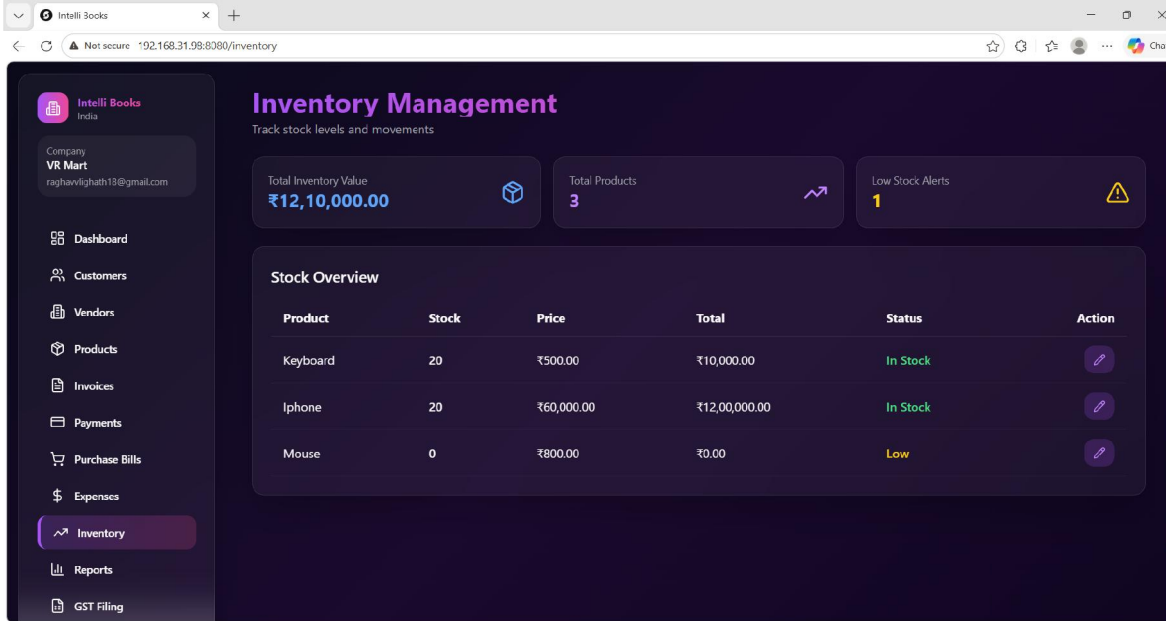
Intelli Books
Not secure 192.168.31.98:8080/inventory
Cha

Intelli Books
India

Company
VR Mart
raghavvlighath18@gmail.com

Dashboard
Customers
Vendors
Products
Invoices
Payments
Purchase Bills
Expenses
Inventory
Reports
GST Filing

Inventory Management
Track stock levels and movements

Total Inventory Value
₹12,10,000.00

Total Products
3

Low Stock Alerts
1

Stock Overview

| Product | Stock | Price | Total | Status | Action |
|---|---|---|---|---|---|
| Keyboard | 20 | ₹500.00 | ₹10,000.00 | In Stock | |
| Iphone | 20 | ₹60,000.00 | ₹12,00,000.00 | In Stock | |
| Mouse | 0 | ₹800.00 | ₹0.00 | Low | |